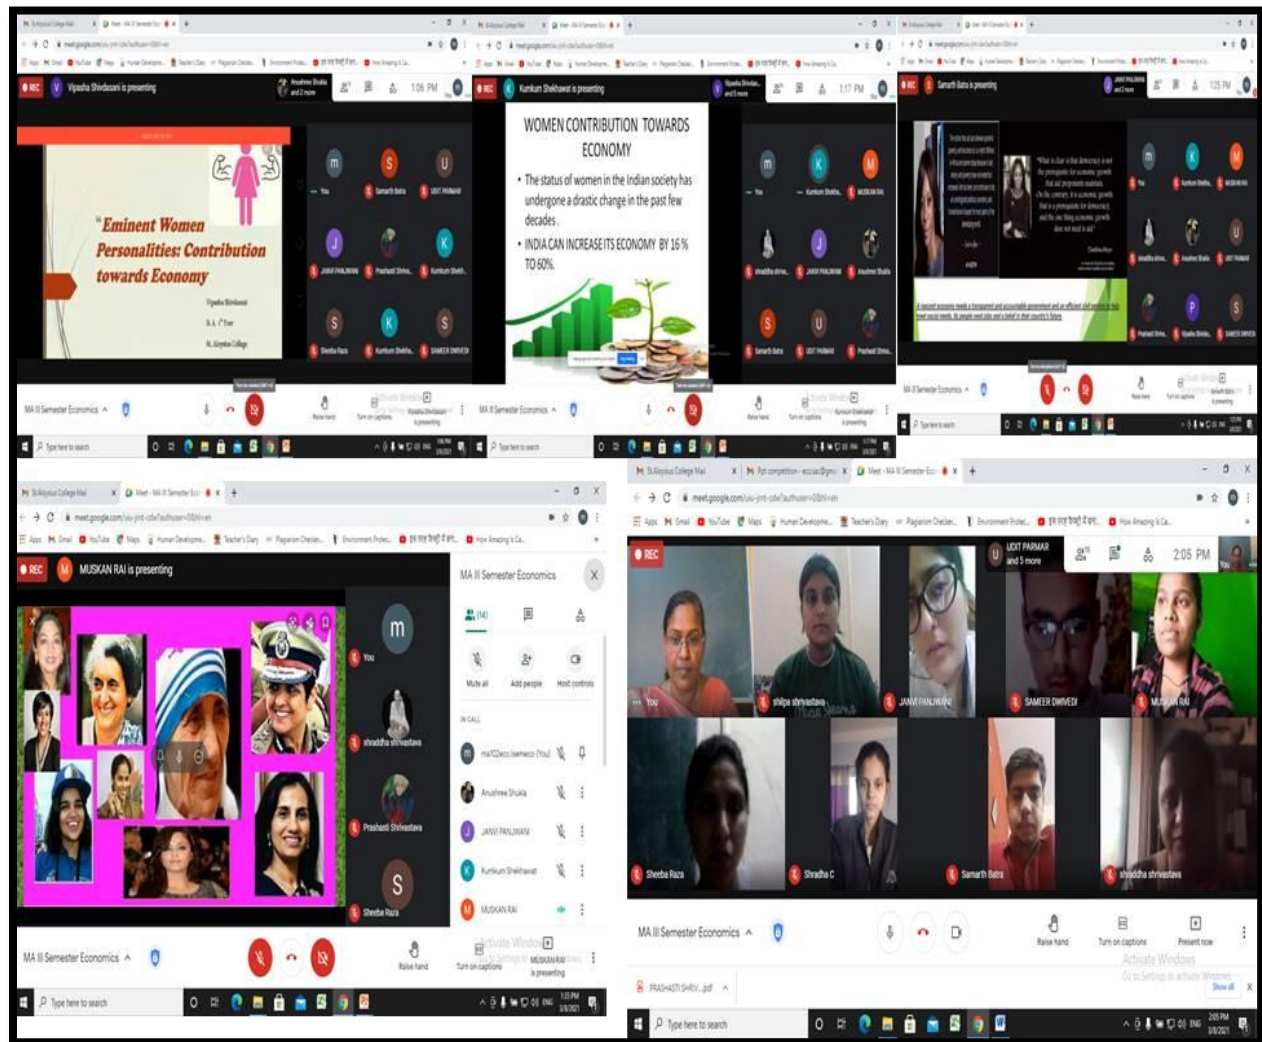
REC Vipasha Shivdasani is presenting 1:06 PM

"Eminent Women Personalities: Contribution towards Economy

Vipasha Shivdasani
B.A. $I^{st}$ Year
St. Aloysius College

Sanarth Batra
UDIT PARMAR
JANVI PANJWANI
Prashasti Shriva...
Kumkum Shekh...
Sheeba Raza
Kumkum Shekha...
SAMEER DWIVEDI

MA III Semester Economics

REC Kumkum Shekhawat is presenting 1:17 PM

WOMEN CONTRIBUTION TOWARDS ECONOMY

• The status of women in the Indian society has undergone a drastic change in the past few decades.
• INDIA CAN INCREASE ITS ECONOMY BY 16 % TO 60%.

You
Kumkum Shekha...
MUSKAN RAI
shradha shriva...
JANVI PANJWANI
Anushree Shukla
Samarth Batra
UDIT PARMAR
Prashasti Shriva...

MA III Semester Economics

REC Samarth Batra is presenting 1:25 PM

MA III Semester Economics

REC MUSKAN RAI is presenting

MA III Semester Economics

You
shradha shrivastava
Prashasti Shrivastava
Sheeba Raza

Mute all
Add people
Host controls
IN CALL
Anushree Shukla
JANVI PANJWANI
Kumkum Shekhawat
MUSKAN RAI

MA III Semester Economics
Raise hand
Turn on captions
MUSKAN RAI is presenting
Type here to search
1:35 PM 3/8/2021

REC
UDIT PARMAR and 5 more
2:05 PM
You
shilpa shrivastava
JANVI PANJWANI
SAMEER DWIVEDI
MUSKAN RAI
Sheeba Raza
Shradha C
Samarth Batra
shraddha shrivastava

MA III Semester Economics
Raise hand
Turn on captions
Present now
Activate Windows
Go to Settings to activate Windows.
PRASHASTI SHRIV....pdf
Show all
Type here to search
2:05 PM 3/8/2021